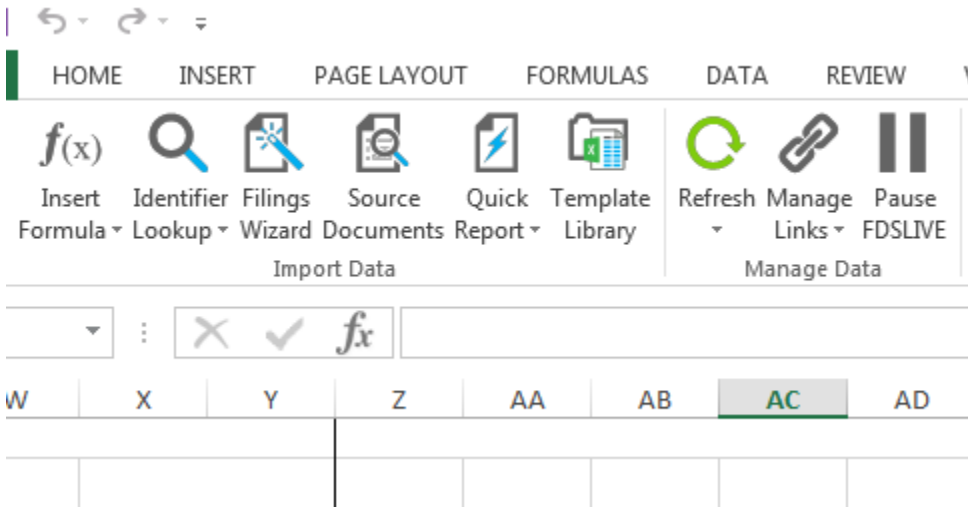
HOME INSERT PAGE LAYOUT FORMULAS DATA REVIEW

$f(x)$ Insert Formula

Identifier Lookup

Filings Wizard

Source Documents

Quick Report

Template Library

Import Data

Refresh

Manage Links

Pause FDSLIVE

Manage Data

$fx$

W X Y Z AA AB AC AD